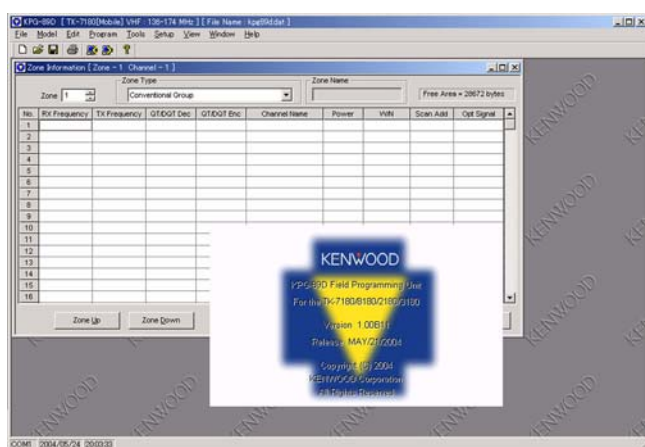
KPG-89D [ TX-7180(Mobile) VHF : 136-174 MHz ] [ File Name : kpg89d.dat ]

File Model Edit Program Tools Setup View Window Help

Zone Information [ Zone - 1 Channel - 1 ]

Zone Type

Zone Name

Zone 1

Conventional Group

Free Area = 28672 bytes

| No. | RX Frequency | TX Frequency | QT/DQT Dec | QT/DQT Enc | Channel Name | Power | W/N | Scan Add | Opt Signal |
|---|---|---|---|---|---|---|---|---|---|
| 1 | | | | | | | | | |
| 2 | | | | | | | | | |
| 3 | | | | | | | | | |
| 4 | | | | | | | | | |
| 5 | | | | | | | | | |
| 6 | | | | | | | | | |
| 7 | | | | | | | | | |
| 8 | | | | | | | | | |
| 9 | | | | | | | | | |
| 10 | | | | | | | | | |
| 11 | | | | | | | | | |
| 12 | | | | | | | | | |
| 13 | | | | | | | | | |
| 14 | | | | | | | | | |
| 15 | | | | | | | | | |
| 16 | | | | | | | | | |

Zone Up

Zone Down

KENWOOD

KPG-89D Field Programming Unit

For the TK-7180/8180/2180/3180

Version 1.00B11

Release MAY/21/2004

Copyright (C) 2004

KENWOOD Corporation

All Rights Reserved.

KENWOOD

KENWOOD

KENWOOD

KENWOOD

KENWOOD

KENWOOD

KENWOOD

COM1 2004/05/24 20:03:33